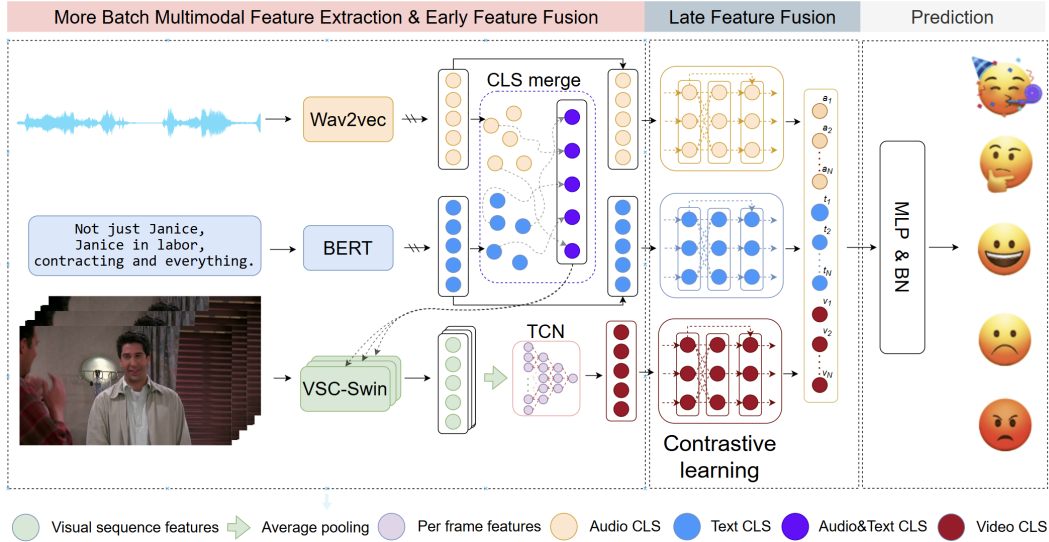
More Batch Multimodal Feature Extraction & Early Feature Fusion

Late Feature Fusion

Prediction

Wav2vec

CLS merge

Not just Janice, Janice in labor, contracting and everything.

BERT

VSC-Swin

TCN

Contrastive learning

$a_1$
$a_2$
$a_N$
$t_1$
$t_2$
$t_N$
$v_1$
$v_2$
$v_N$

MLP & BN

Visual sequence features

Average pooling

Per frame features

Audio CLS

Text CLS

Audio&Text CLS

Video CLS